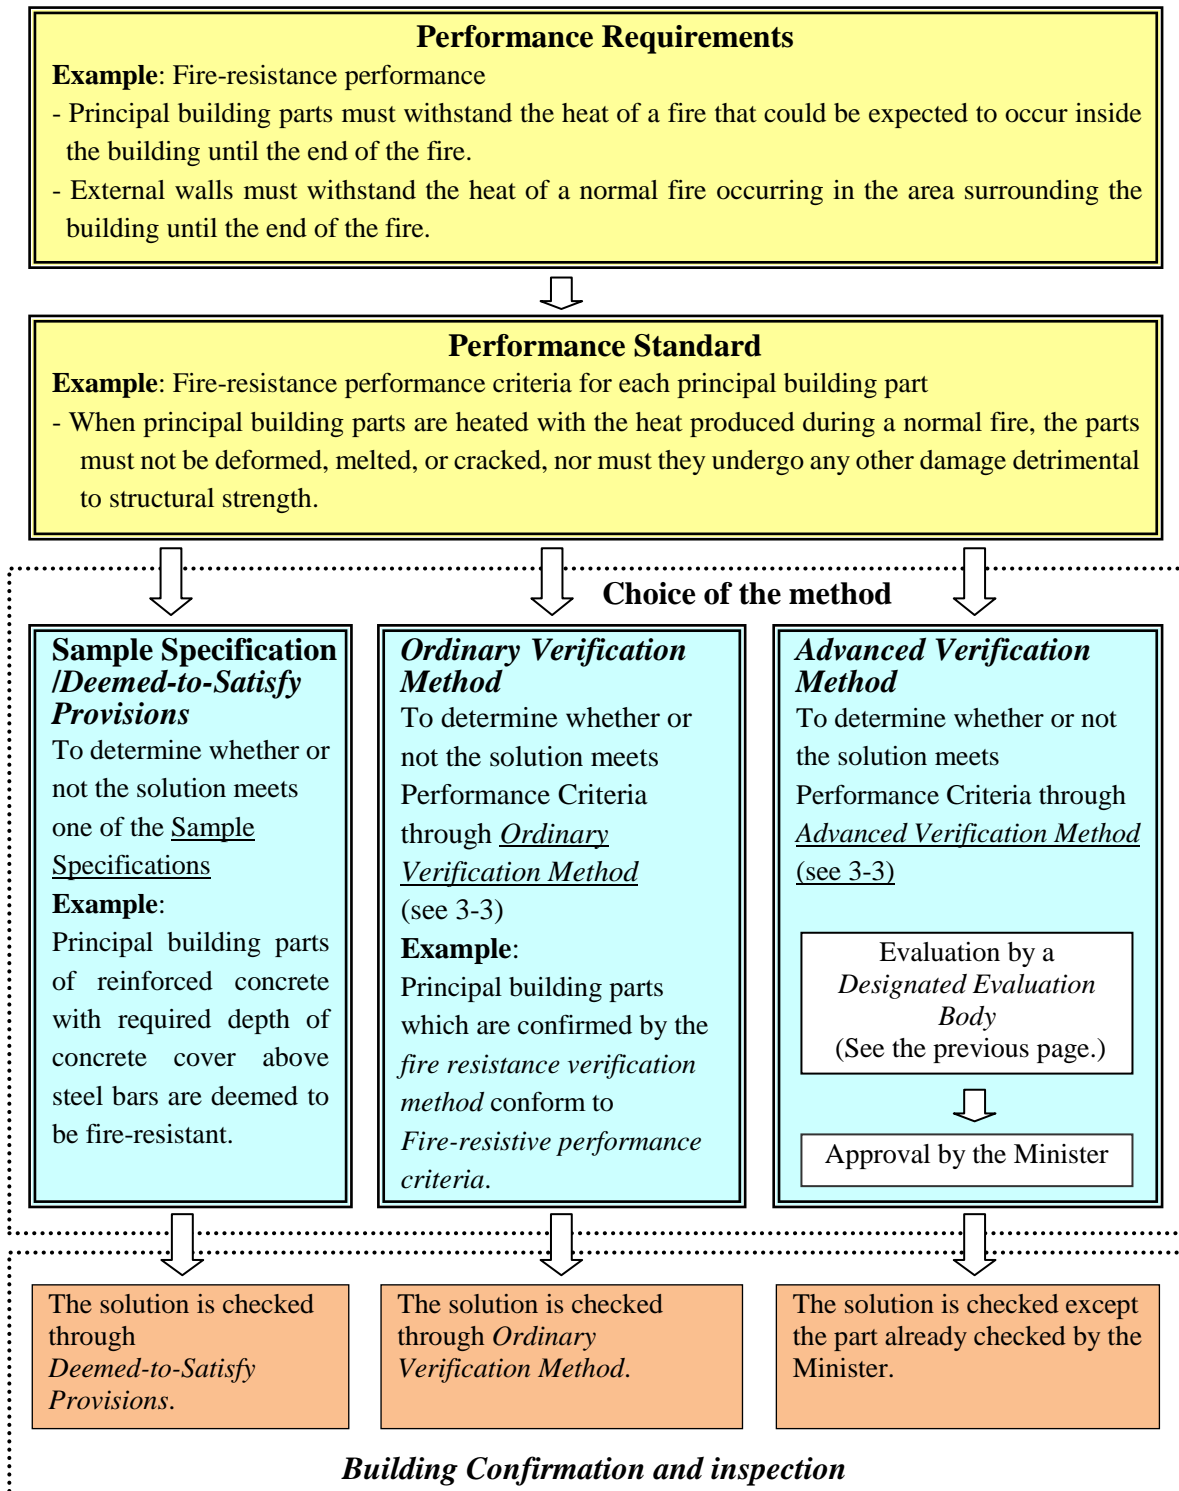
Performance Requirements

**Example**: Fire-resistance performance

- Principal building parts must withstand the heat of a fire that could be expected to occur inside the building until the end of the fire.
- External walls must withstand the heat of a normal fire occurring in the area surrounding the building until the end of the fire.

Performance Standard

**Example**: Fire-resistance performance criteria for each principal building part

- When principal building parts are heated with the heat produced during a normal fire, the parts must not be deformed, melted, or cracked, nor must they undergo any other damage detrimental to structural strength.

Choice of the method

Sample Specification /Deemed-to-Satisfy Provisions

To determine whether or not the solution meets one of the Sample Specifications

**Example**:

Principal building parts of reinforced concrete with required depth of concrete cover above steel bars are deemed to be fire-resistant.

Ordinary Verification Method

To determine whether or not the solution meets Performance Criteria through Ordinary Verification Method (see 3-3)

**Example**:

Principal building parts which are confirmed by the fire resistance verification method conform to Fire-resistive performance criteria.

Advanced Verification Method

To determine whether or not the solution meets Performance Criteria through Advanced Verification Method (see 3-3)

Evaluation by a Designated Evaluation Body (See the previous page.)

Approval by the Minister

The solution is checked through Deemed-to-Satisfy Provisions.

The solution is checked through Ordinary Verification Method.

The solution is checked except the part already checked by the Minister.

Building Confirmation and inspection